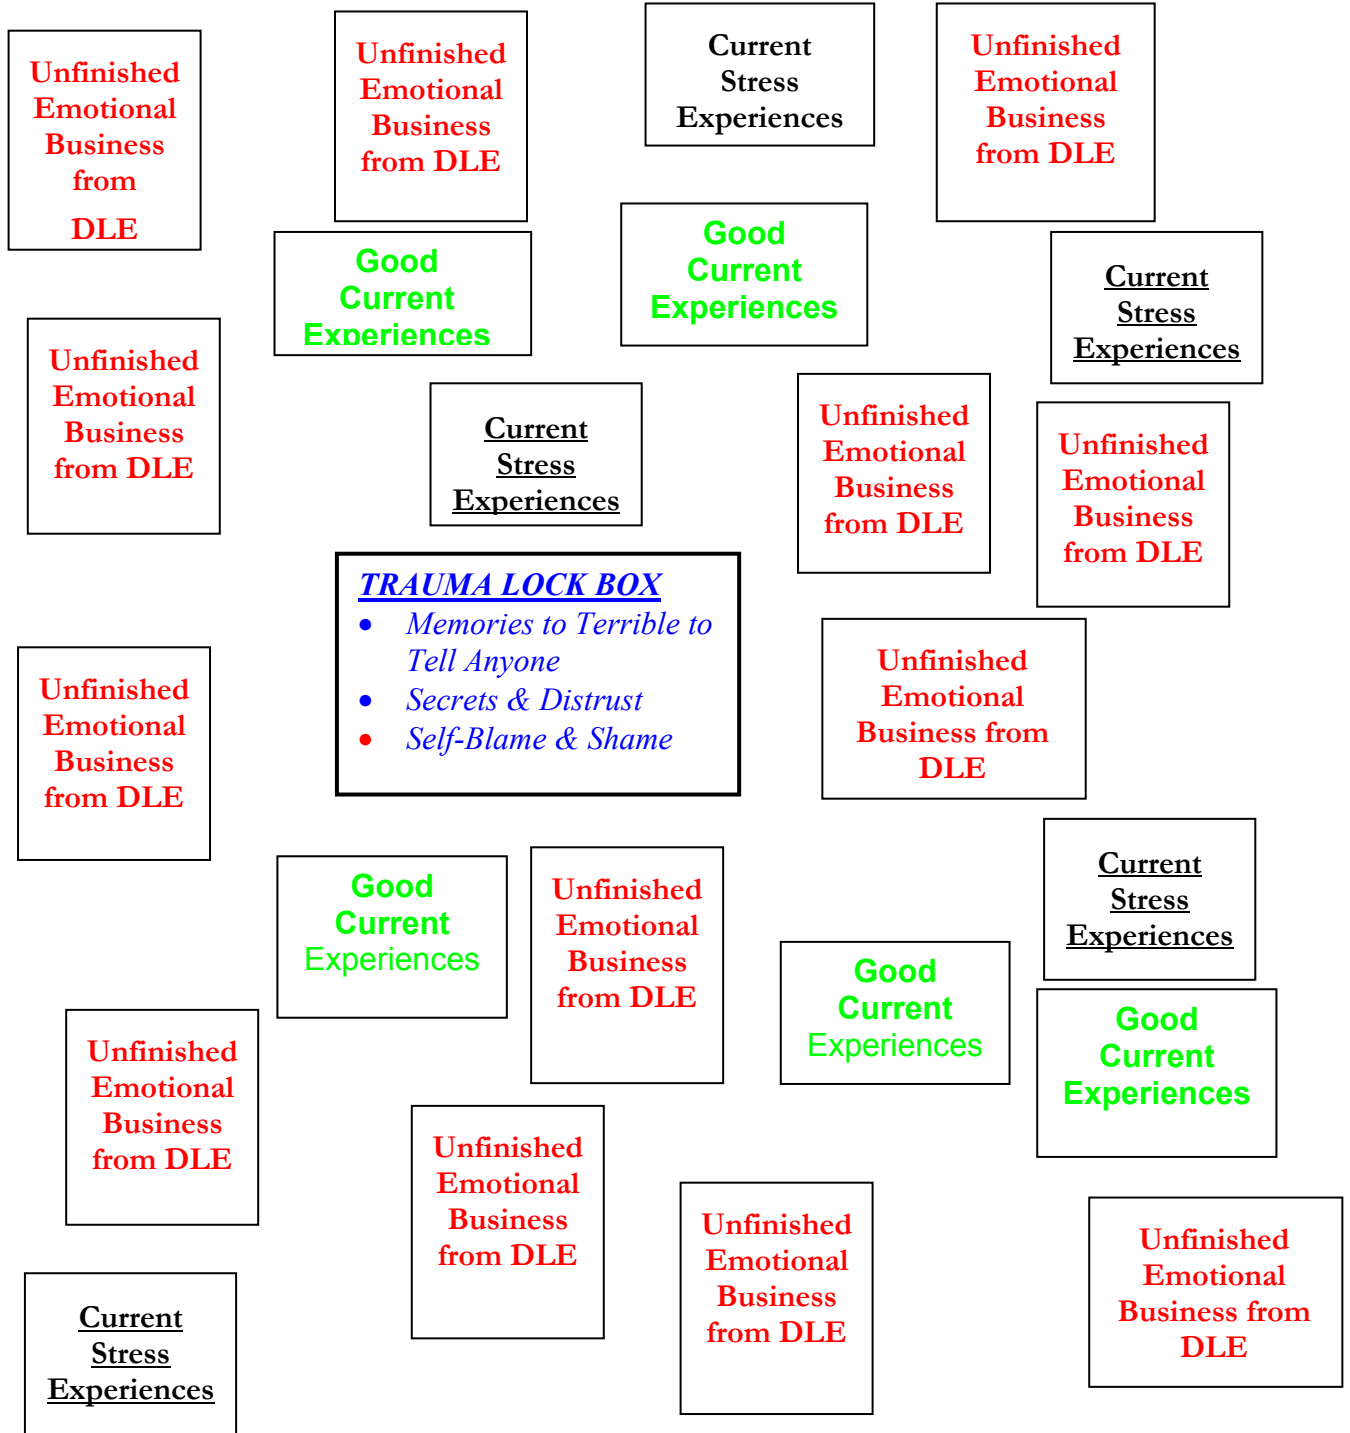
Unfinished Emotional Business from DLE

Unfinished Emotional Business from DLE

Current Stress Experiences

Unfinished Emotional Business from DLE

Good Current Experiences

Good Current Experiences

Current Stress Experiences

Unfinished Emotional Business from DLE

Current Stress Experiences

Unfinished Emotional Business from DLE

Unfinished Emotional Business from DLE

TRAUMA LOCK BOX
- Memories to Terrible to Tell Anyone
- Secrets & Distrust
- Self-Blame & Shame

Unfinished Emotional Business from DLE

Unfinished Emotional Business from DLE

Good Current Experiences

Unfinished Emotional Business from DLE

Current Stress Experiences

Good Current Experiences

Good Current Experiences

Unfinished Emotional Business from DLE

Unfinished Emotional Business from DLE

Unfinished Emotional Business from DLE

Unfinished Emotional Business from DLE

Current Stress Experiences